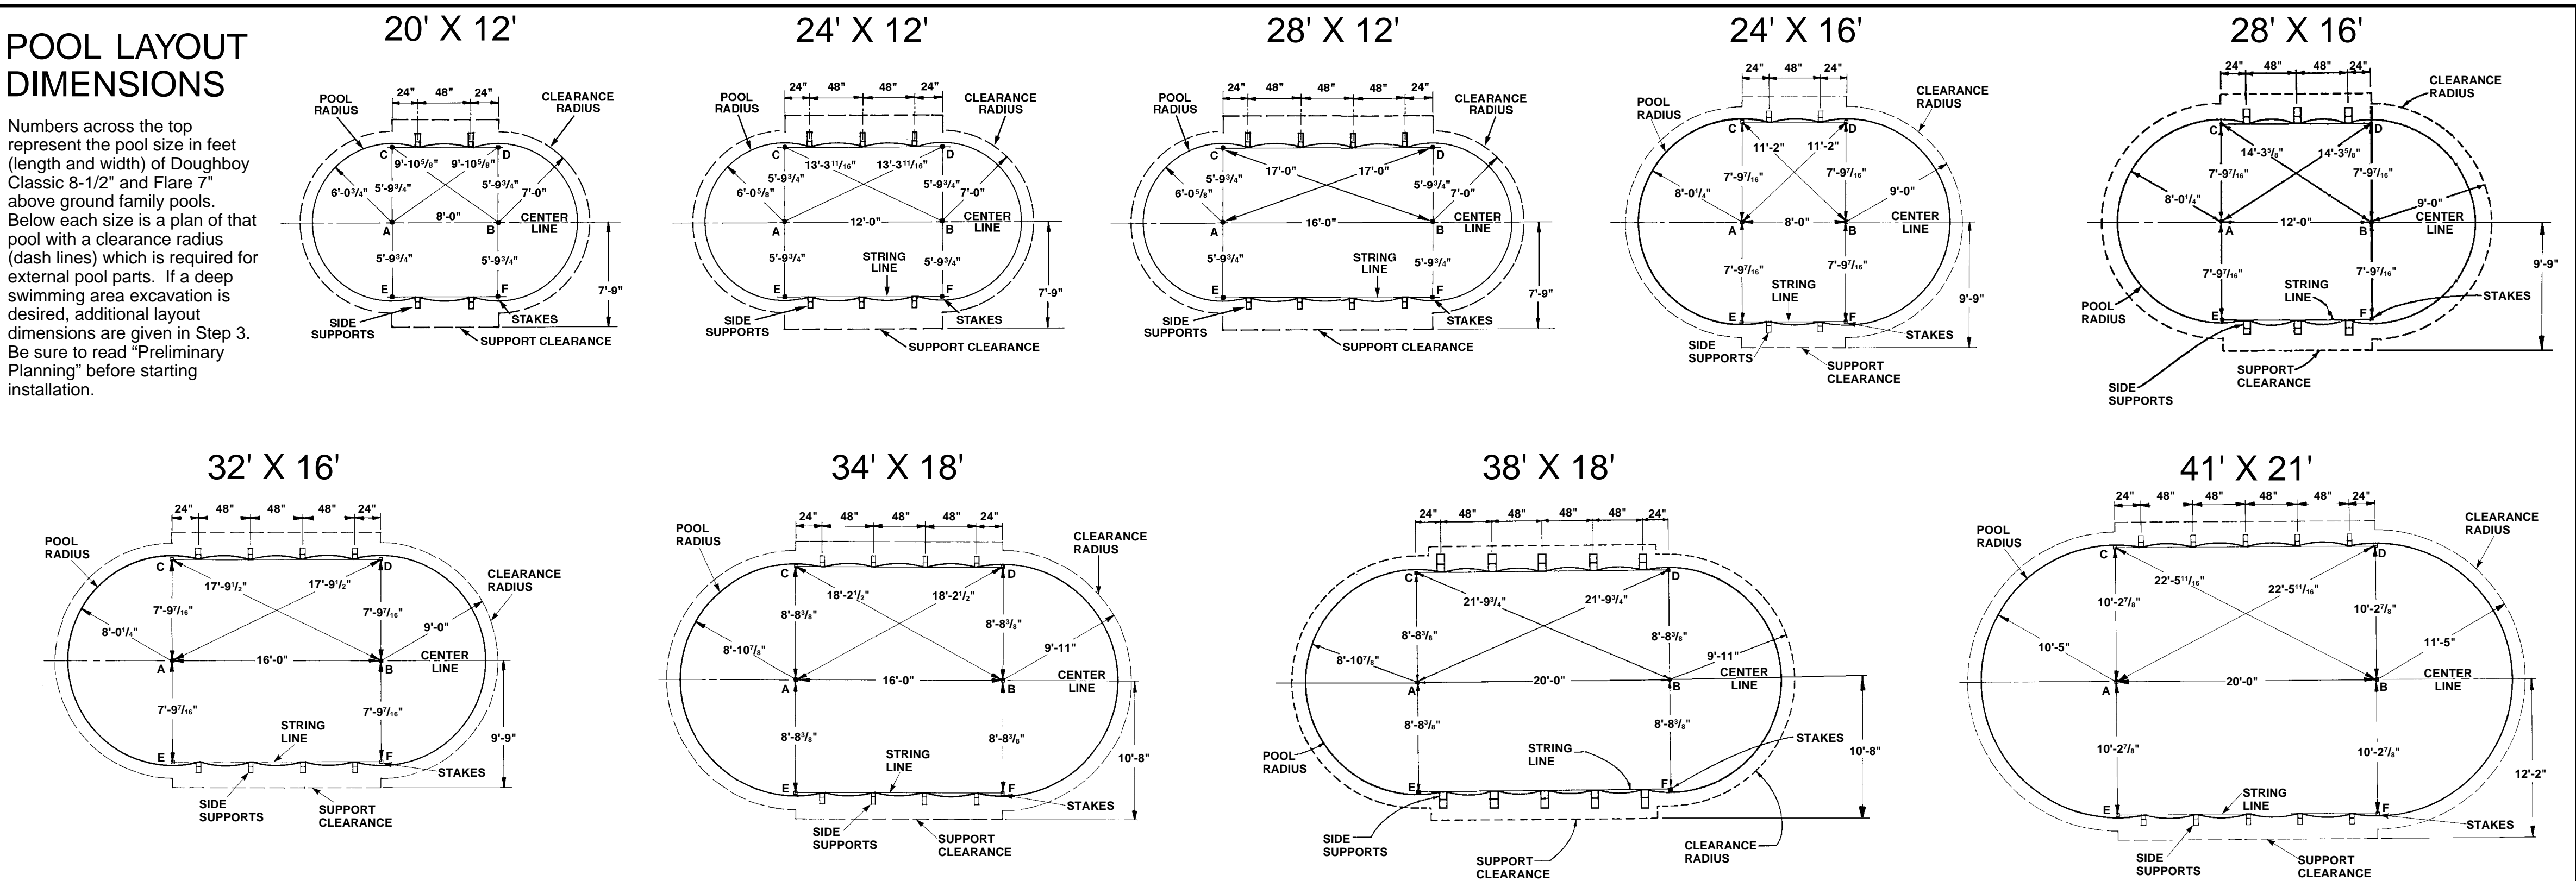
POOL LAYOUT DIMENSIONS

Numbers across the top represent the pool size in feet (length and width) of Doughboy Classic 8-1/2" and Flare 7" above ground family pools. Below each size is a plan of that pool with a clearance radius (dash lines) which is required for external pool parts. If a deep swimming area excavation is desired, additional layout dimensions are given in Step 3. Be sure to read "Preliminary Planning" before starting installation.

20' X 12'

24" 48" 24"
POOL RADIUS
CLEARANCE RADIUS
C D
9'-10$^5/_8$" 9'-10$^5/_8$"
5'-9$^3/_4$" 5'-9$^3/_4$"
6'-0$^3/_4$" 7'-0"
A 8'-0" B
CENTER LINE
5'-9$^3/_4$" 5'-9$^3/_4$"
7'-9"
E F
SIDE SUPPORTS
STAKES
SUPPORT CLEARANCE

24' X 12'

24" 48" 48" 24"
POOL RADIUS
CLEARANCE RADIUS
C D
13'-3$^{11}/_{16}$" 13'-3$^{11}/_{16}$"
6'-0$^5/_8$" 5'-9$^3/_4$" 5'-9$^3/_4$" 7'-0"
A 12'-0" B
CENTER LINE
5'-9$^3/_4$" STRING LINE 5'-9$^3/_4$"
7'-9"
E F
SIDE SUPPORTS
STAKES
SUPPORT CLEARANCE

28' X 12'

24" 48" 48" 48" 24"
POOL RADIUS
CLEARANCE RADIUS
C D
17'-0" 17'-0"
5'-9$^3/_4$" 5'-9$^3/_4$"
6'-0$^5/_8$" 7'-0"
A 16'-0" B
CENTER LINE
5'-9$^3/_4$" STRING LINE 5'-9$^3/_4$"
7'-9"
E F
SIDE SUPPORTS
STAKES
SUPPORT CLEARANCE

24' X 16'

24" 48" 24"
POOL RADIUS
CLEARANCE RADIUS
C D
11'-2" 11'-2"
7'-9$^7/_{16}$" 7'-9$^7/_{16}$"
8'-0$^1/_4$" 9'-0"
A 8'-0" B
CENTER LINE
7'-9$^7/_{16}$" 7'-9$^7/_{16}$"
STRING LINE
9'-9"
E F
STAKES
SIDE SUPPORTS
SUPPORT CLEARANCE

28' X 16'

24" 48" 48" 24"
CLEARANCE RADIUS
C D
14'-3$^5/_8$" 14'-3$^5/_8$"
7'-9$^7/_{16}$" 7'-9$^7/_{16}$"
8'-0$^1/_4$" 9'-0"
A 12'-0" B
CENTER LINE
9'-9"
7'-9$^7/_{16}$" STRING LINE 7'-9$^7/_{16}$"
POOL RADIUS
STAKES
E F
SUPPORT CLEARANCE
SIDE SUPPORTS

32' X 16'

24" 48" 48" 48" 24"
POOL RADIUS
C D
17'-9$^1/_2$" 17'-9$^1/_2$"
CLEARANCE RADIUS
7'-9$^7/_{16}$" 7'-9$^7/_{16}$"
8'-0$^1/_4$" 9'-0"
A 16'-0" B
CENTER LINE
7'-9$^7/_{16}$" STRING LINE 7'-9$^7/_{16}$"
9'-9"
E F
STAKES
SIDE SUPPORTS
SUPPORT CLEARANCE

34' X 18'

24" 48" 48" 48" 24"
POOL RADIUS
CLEARANCE RADIUS
C D
18'-2$^1/_2$" 18'-2$^1/_2$"
8'-8$^3/_8$" 8'-8$^3/_8$"
8'-10$^7/_8$" 9'-11"
A 16'-0" B
CENTER LINE
8'-8$^3/_8$" STRING LINE 8'-8$^3/_8$"
10'-8"
E F
STAKES
SIDE SUPPORTS
SUPPORT CLEARANCE

38' X 18'

24" 48" 48" 48" 48" 24"
C D
21'-9$^3/_4$" 21'-9$^3/_4$"
8'-8$^3/_8$" 8'-8$^3/_8$"
8'-10$^7/_8$" 9'-11"
A 20'-0" B
CENTER LINE
8'-8$^3/_8$" 8'-8$^3/_8$"
STAKES
10'-8"
POOL RADIUS
STRING LINE
E F
SIDE SUPPORTS
CLEARANCE RADIUS
SUPPORT CLEARANCE

41' X 21'

24" 48" 48" 48" 48" 24"
POOL RADIUS
CLEARANCE RADIUS
C D
22'-5$^{11}/_{16}$" 22'-5$^{11}/_{16}$"
10'-2$^7/_8$" 10'-2$^7/_8$"
10'-5" 11'-5"
A 20'-0" B
CENTER LINE
10'-2$^7/_8$" 10'-2$^7/_8$"
12'-2"
STRING LINE
E F
STAKES
SIDE SUPPORTS
SUPPORT CLEARANCE